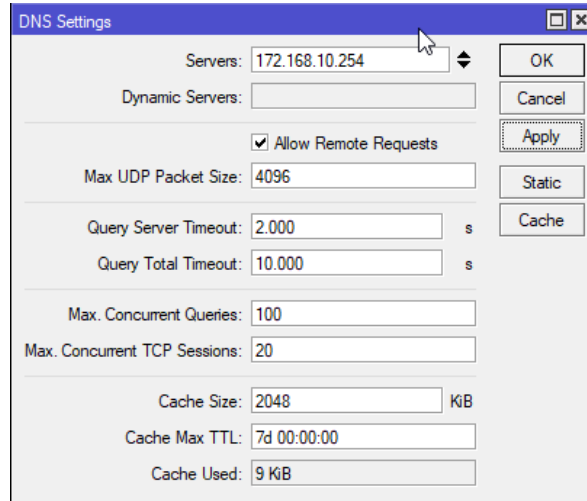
DNS Settings

Servers: 172.168.10.254

Dynamic Servers:

Allow Remote Requests

Max UDP Packet Size: 4096

Query Server Timeout: 2.000 s

Query Total Timeout: 10.000 s

Max. Concurrent Queries: 100

Max. Concurrent TCP Sessions: 20

Cache Size: 2048 KiB

Cache Max TTL: 7d 00:00:00

Cache Used: 9 KiB

OK

Cancel

Apply

Static

Cache